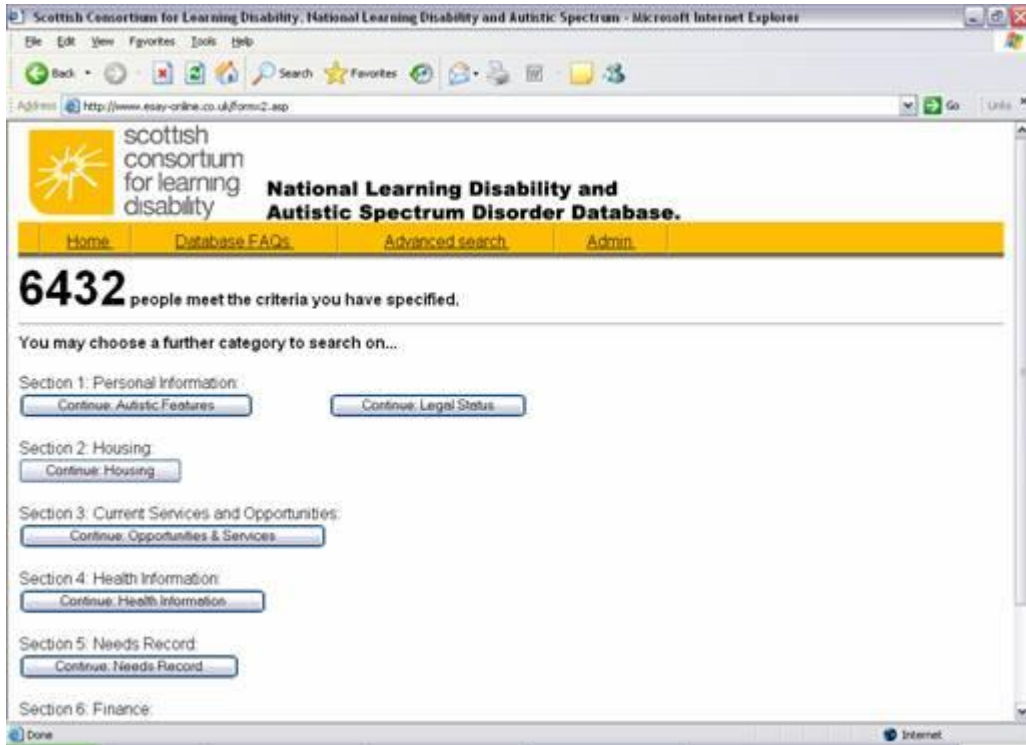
Scottish Consortium for Learning Disability. National Learning Disability and Autistic Spectrum - Microsoft Internet Explorer

File Edit View Favorites Tools Help

Back Search Favorites

Address http://www.esay-online.co.uk/form2.asp

Go Links

scottish consortium for learning disability

National Learning Disability and Autistic Spectrum Disorder Database.

Home Database FAQs Advanced search Admin

6432 people meet the criteria you have specified.

You may choose a further category to search on...

Section 1: Personal Information:

Continue: Autistic Features

Continue: Legal Status

Section 2: Housing:

Continue: Housing

Section 3: Current Services and Opportunities:

Continue: Opportunities & Services

Section 4: Health Information:

Continue: Health Information

Section 5: Needs Record:

Continue: Needs Record

Section 6: Finance:

Done

Internet